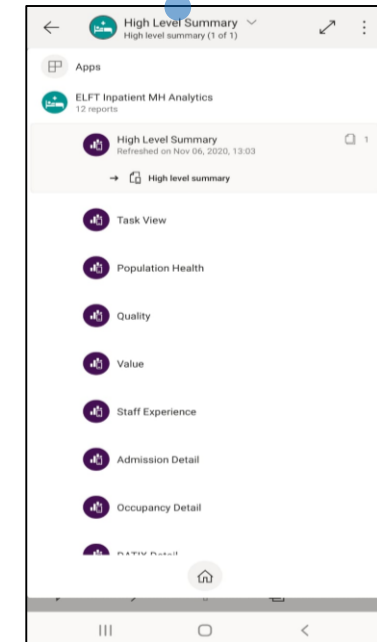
High Level Summary
High level summary (1 of 1)

Apps

ELFT Inpatient MH Analytics
12 reports

High Level Summary
Refreshed on Nov 06, 2020, 13:03

1

→ High level summary

Task View

Population Health

Quality

Value

Staff Experience

Admission Detail

Occupancy Detail

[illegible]